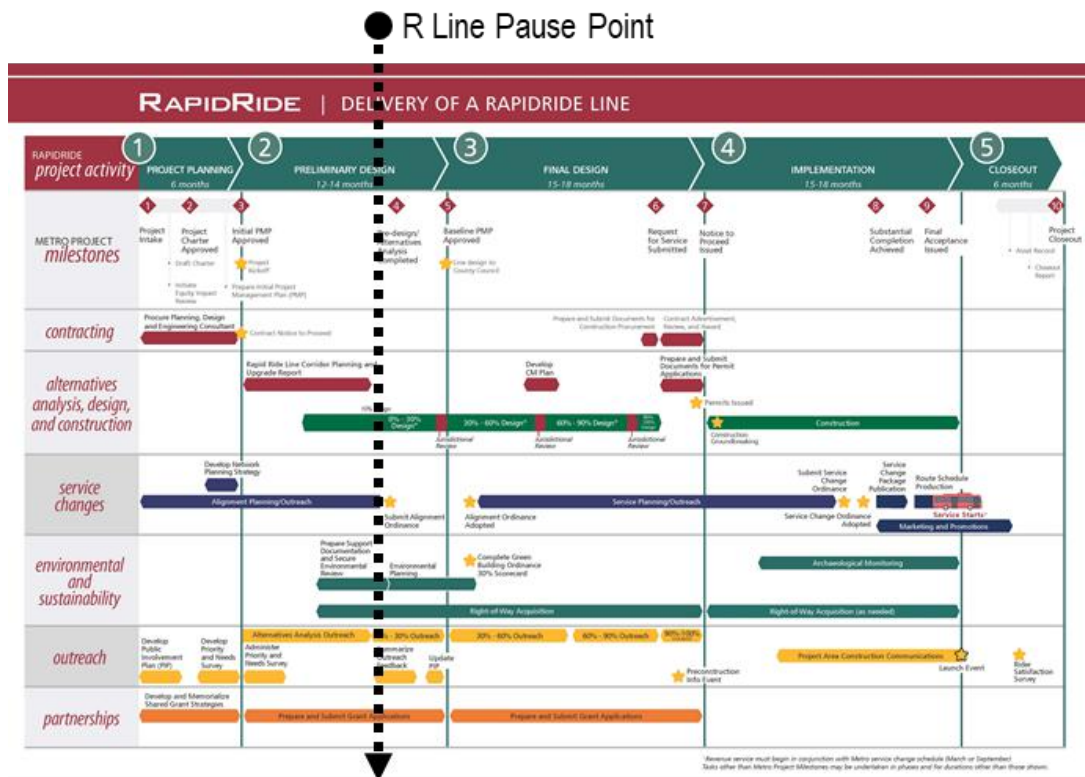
R Line Pause Point

RAPIDRIDE | DELIVERY OF A RAPIDRIDE LINE

RAPIDRIDE project activity

1 PROJECT PLANNING 6 months

2 PRELIMINARY DESIGN 12-14 months

3 FINAL DESIGN 15-18 months

4 IMPLEMENTATION 15-18 months

5 CLOSEOUT 6 months

METRO PROJECT milestones

1 Project Intake

2 Project Charter Approved

Draft Charter

Initiate Equity Impact Review

3 Initial PMP Approved

Project Kickoff

Prepare Initial Project Management Plan (PMP)

4 Pre-design/Alternatives Analysis Completed

5 Baseline PMP Approved

Line design to County Council

6 Request for Service Submitted

7 Notice to Proceed Issued

8 Substantial Completion Achieved

9 Final Acceptance Issued

10 Project Closeout

Asset Record

Closeout Report

contracting

Procure Planning, Design and Engineering Consultant

Contract Notice to Proceed

Prepare and Submit Documents for Construction Procurement

Contract Advertisement, Review, and Award

alternatives analysis, design, and construction

Rapid Ride Line Corridor Planning and Upgrade Report

Develop CM Plan

Prepare and Submit Documents for Permit Applications

Permits Issued

10% Design

0% - 30% Design*

30% - 60% Design*

60% - 90% Design*

90% - 100% Design

Jurisdictional Review

Jurisdictional Review

Jurisdictional Review

Construction Groundbreaking

Construction

service changes

Develop Network Planning Strategy

Alignment Planning/Outreach

Submit Alignment Ordinance

Alignment Ordinance Adopted

Service Planning/Outreach

Submit Service Change Ordinance

Service Change Package Publication

Route Schedule Production

Service Change Ordinance Adopted

Service Starts*

Marketing and Promotions

environmental and sustainability

Prepare Support Documentation and Secure Environmental Review

Environmental Planning

Complete Green Building Ordinance 30% Scorecard

Archaeological Monitoring

Right-of-Way Acquisition

Right-of-Way Acquisition (as needed)

outreach

Develop Public Involvement Plan (PIP)

Develop Priority and Needs Survey

Alternatives Analysis Outreach

Administer Priority and Needs Survey

0% - 30% Outreach

Summarize Outreach Feedback

Update PIP

30% - 60% Outreach

60% - 90% Outreach

90%-100% Outreach

Preconstruction Info Event

Project Area Construction Communications

Launch Event

Rider Satisfaction Survey

partnerships

Develop and Memorialize Shared Grant Strategies

Prepare and Submit Grant Applications

Prepare and Submit Grant Applications

*Revenue service must begin in conjunction with Metro service change schedule (March or September). Tasks other than Metro Project Milestones may be undertaken in phases and for durations other than those shown.